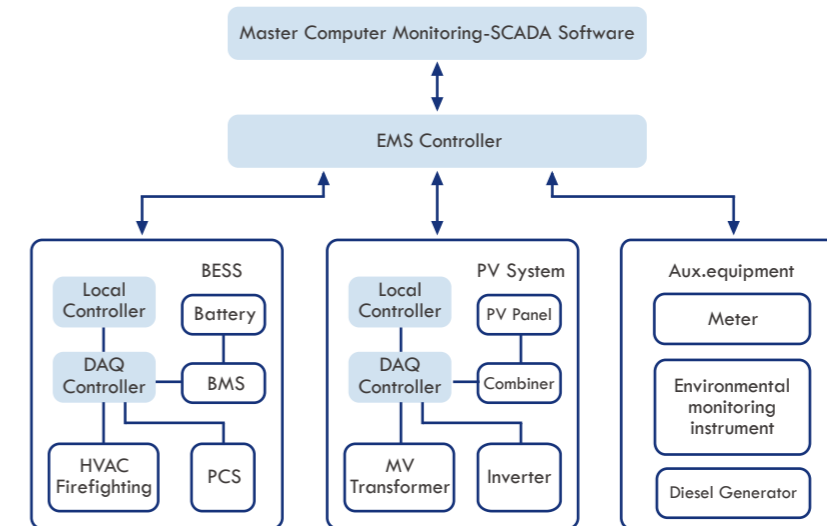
Master Computer Monitoring-SCADA Software

EMS Controller

BESS

Local Controller

Battery

DAQ Controller

BMS

HVAC Firefighting

PCS

PV System

Local Controller

PV Panel

DAQ Controller

Combiner

MV Transformer

Inverter

Aux.equipment

Meter

Environmental monitoring instrument

Diesel Generator